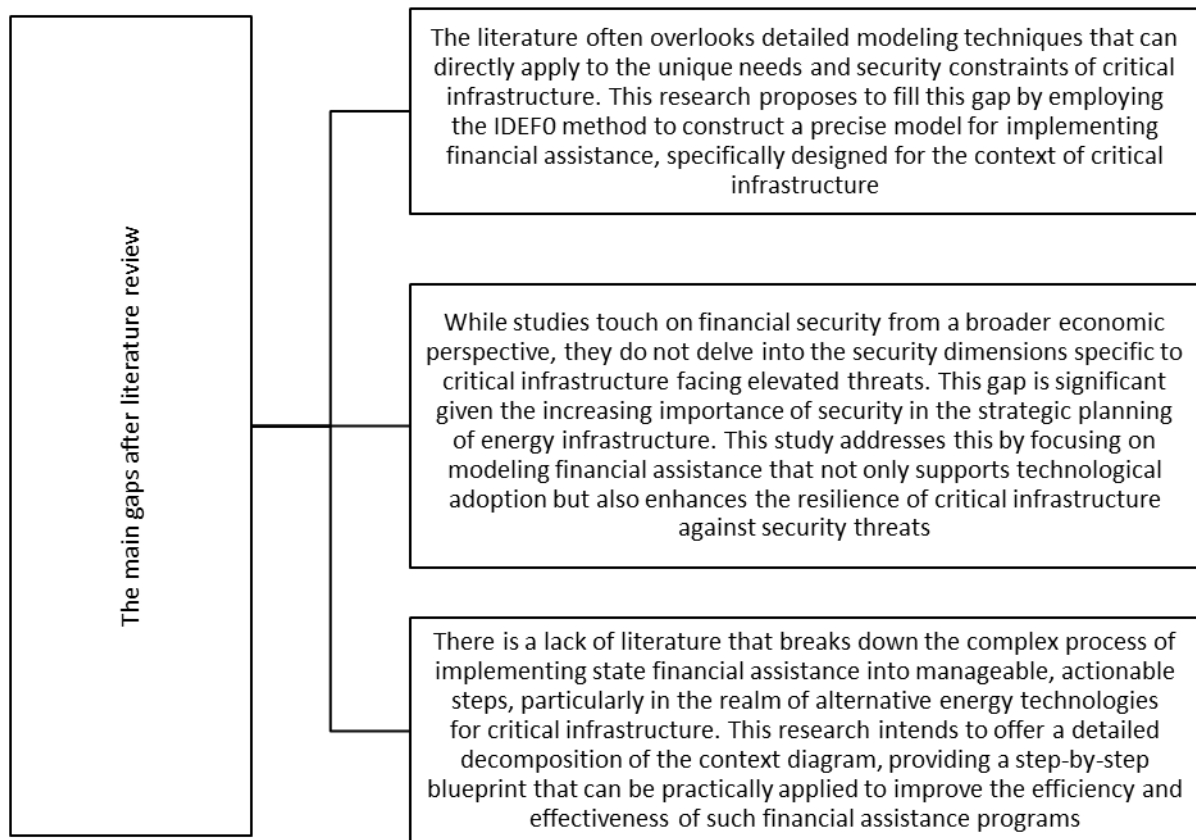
The main gaps after literature review

The literature often overlooks detailed modeling techniques that can directly apply to the unique needs and security constraints of critical infrastructure. This research proposes to fill this gap by employing the IDEF0 method to construct a precise model for implementing financial assistance, specifically designed for the context of critical infrastructure

While studies touch on financial security from a broader economic perspective, they do not delve into the security dimensions specific to critical infrastructure facing elevated threats. This gap is significant given the increasing importance of security in the strategic planning of energy infrastructure. This study addresses this by focusing on modeling financial assistance that not only supports technological adoption but also enhances the resilience of critical infrastructure against security threats

There is a lack of literature that breaks down the complex process of implementing state financial assistance into manageable, actionable steps, particularly in the realm of alternative energy technologies for critical infrastructure. This research intends to offer a detailed decomposition of the context diagram, providing a step-by-step blueprint that can be practically applied to improve the efficiency and effectiveness of such financial assistance programs